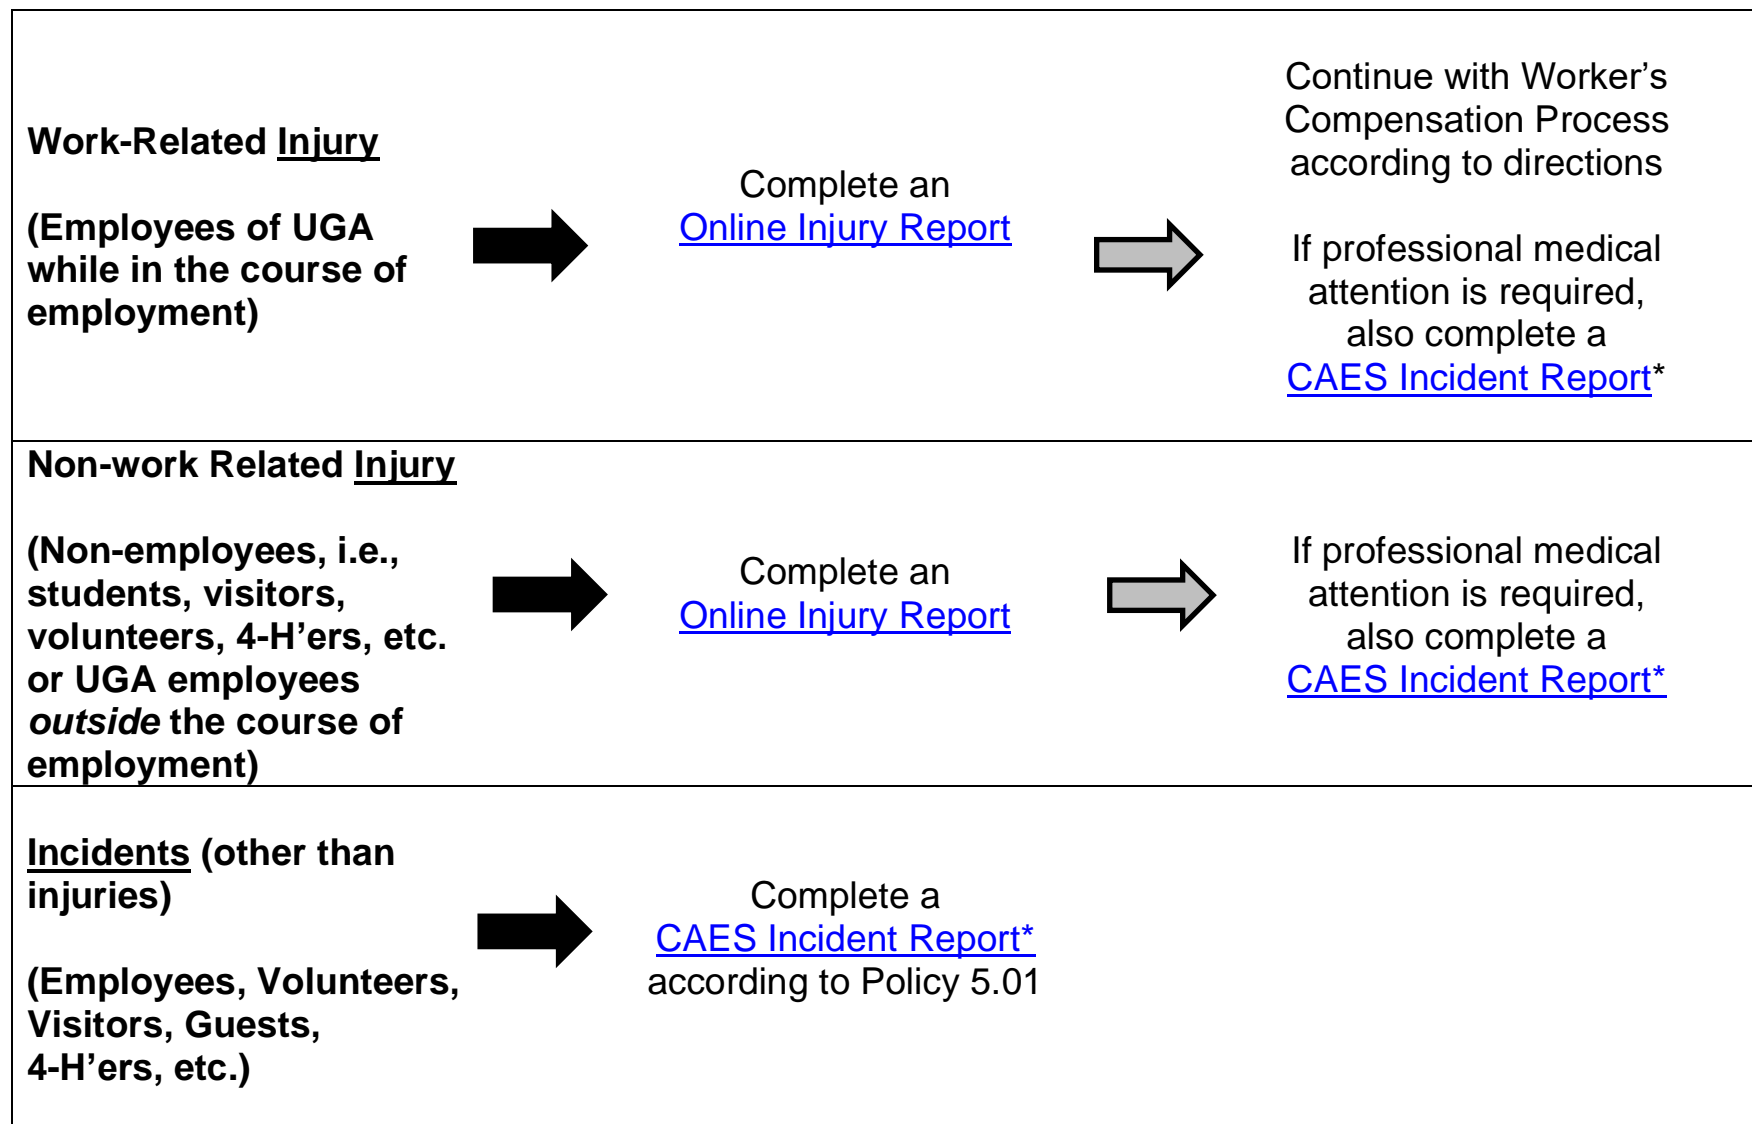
Work-Related Injury

(Employees of UGA while in the course of employment)

Complete an Online Injury Report

Continue with Worker's Compensation Process according to directions

If professional medical attention is required, also complete a CAES Incident Report*

Non-work Related Injury

(Non-employees, i.e., students, visitors, volunteers, 4-H'ers, etc. or UGA employees *outside* the course of employment)

Complete an Online Injury Report

If professional medical attention is required, also complete a CAES Incident Report*

Incidents (other than injuries)

(Employees, Volunteers, Visitors, Guests, 4-H'ers, etc.)

Complete a CAES Incident Report* according to Policy 5.01